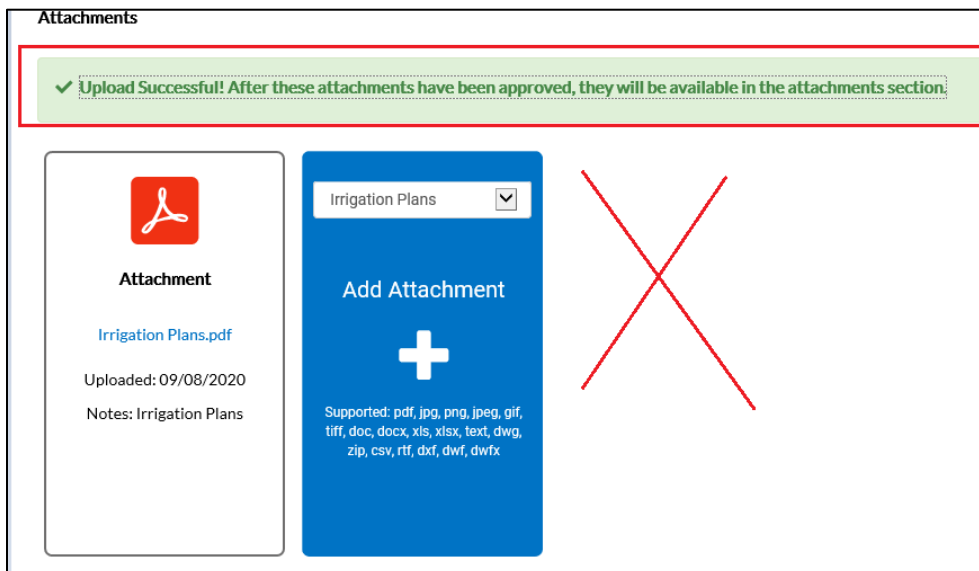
Attachments

✔ Upload Successful! After these attachments have been approved, they will be available in the attachments section.

Attachment

Irrigation Plans.pdf

Uploaded: 09/08/2020

Notes: Irrigation Plans

Irrigation Plans

Add Attachment

Supported: pdf, jpg, png, jpeg, gif, tiff, doc, docx, xls, xlsx, text, dwg, zip, csv, rtf, dxf, dwf, dwfx